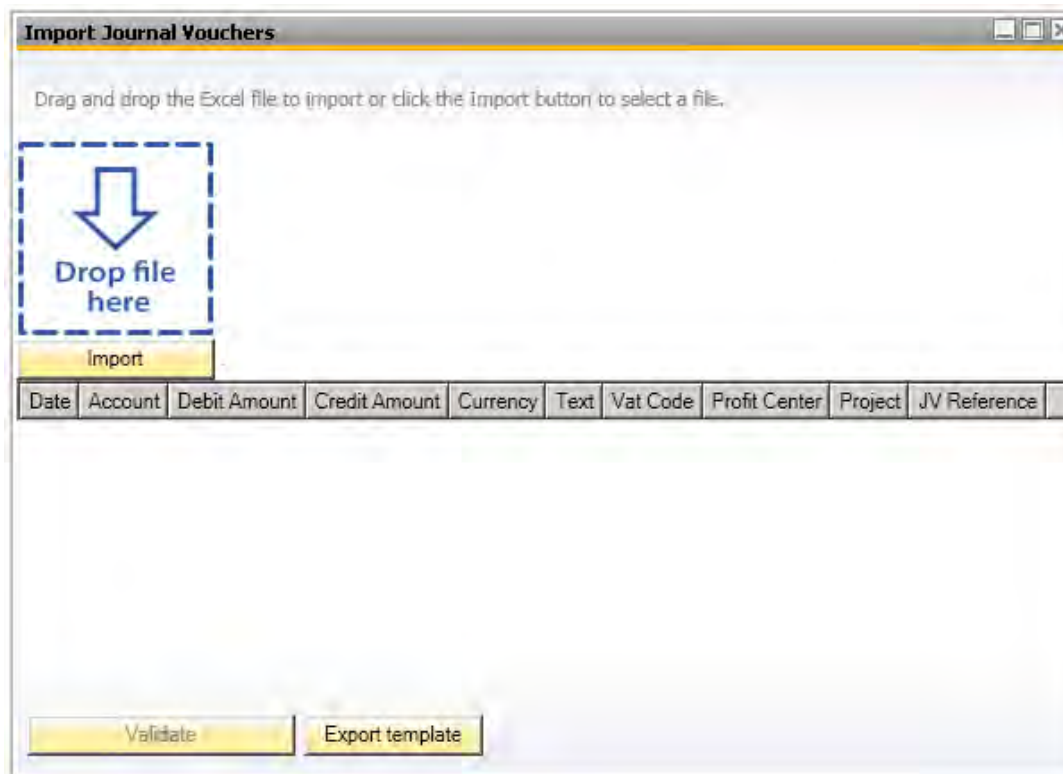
Import Journal Vouchers

Drag and drop the Excel file to import or click the Import button to select a file.

Drop file here

Import

| Date | Account | Debit Amount | Credit Amount | Currency | Text | Vat Code | Profit Center | Project | JV Reference |
|---|---|---|---|---|---|---|---|---|---|

Validate

Export template